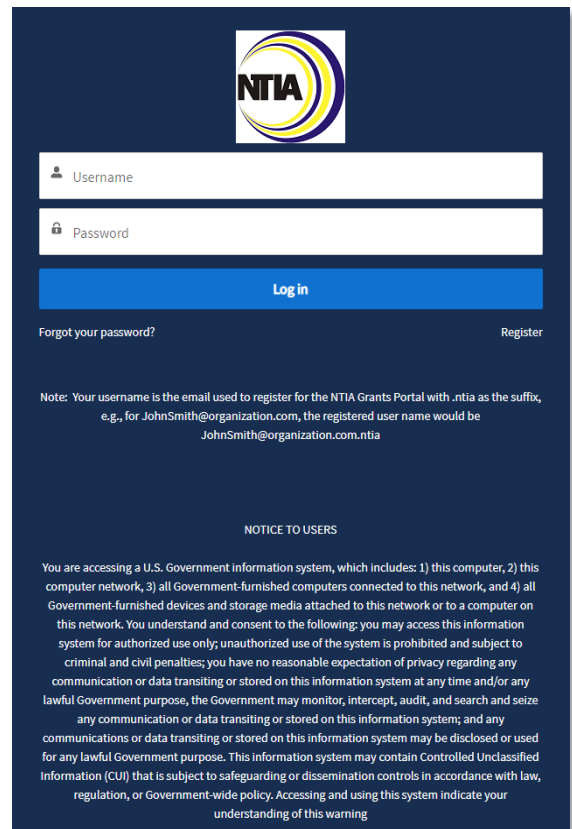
NTIA

Username

Password

Log in

Forgot your password?

Register

Note: Your username is the email used to register for the NTIA Grants Portal with .ntia as the suffix, e.g., for JohnSmith@organization.com, the registered user name would be JohnSmith@organization.com.ntia

NOTICE TO USERS

You are accessing a U.S. Government information system, which includes: 1) this computer, 2) this computer network, 3) all Government-furnished computers connected to this network, and 4) all Government-furnished devices and storage media attached to this network or to a computer on this network. You understand and consent to the following: you may access this information system for authorized use only; unauthorized use of the system is prohibited and subject to criminal and civil penalties; you have no reasonable expectation of privacy regarding any communication or data transiting or stored on this information system at any time and/or any lawful Government purpose, the Government may monitor, intercept, audit, and search and seize any communication or data transiting or stored on this information system; and any communications or data transiting or stored on this information system may be disclosed or used for any lawful Government purpose. This information system may contain Controlled Unclassified Information (CUI) that is subject to safeguarding or dissemination controls in accordance with law, regulation, or Government-wide policy. Accessing and using this system indicate your understanding of this warning